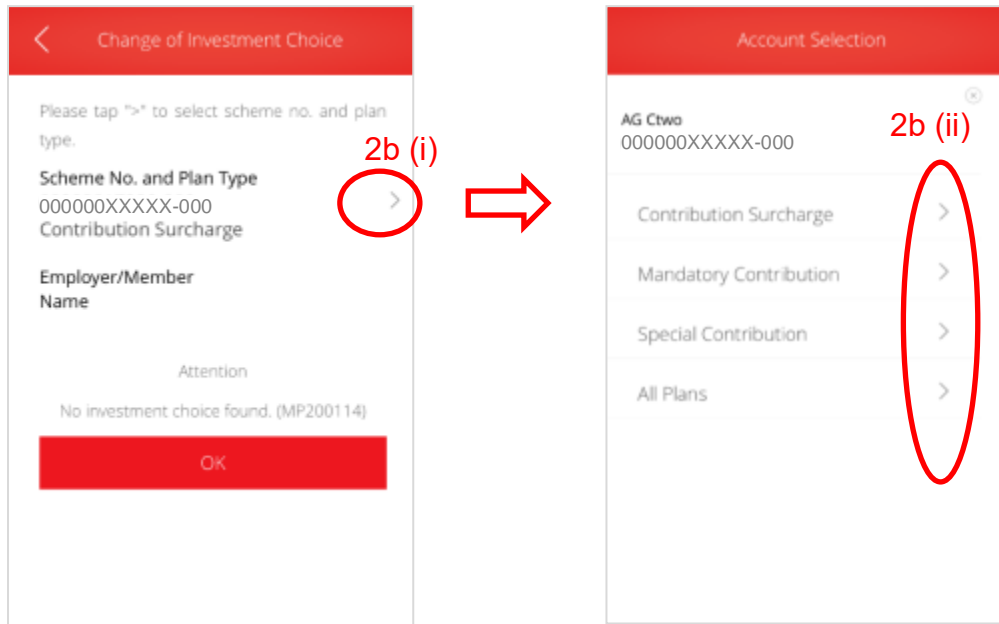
<

Change of Investment Choice

Please tap ">" to select scheme no. and plan type.

2b (i)

Scheme No. and Plan Type
000000XXXXX-000
Contribution Surcharge

>

Employer/Member Name

Attention

No investment choice found. (MP200114)

OK

Account Selection

AG Ctwo
000000XXXXX-000

2b (ii)

Contribution Surcharge >

Mandatory Contribution >

Special Contribution >

All Plans >